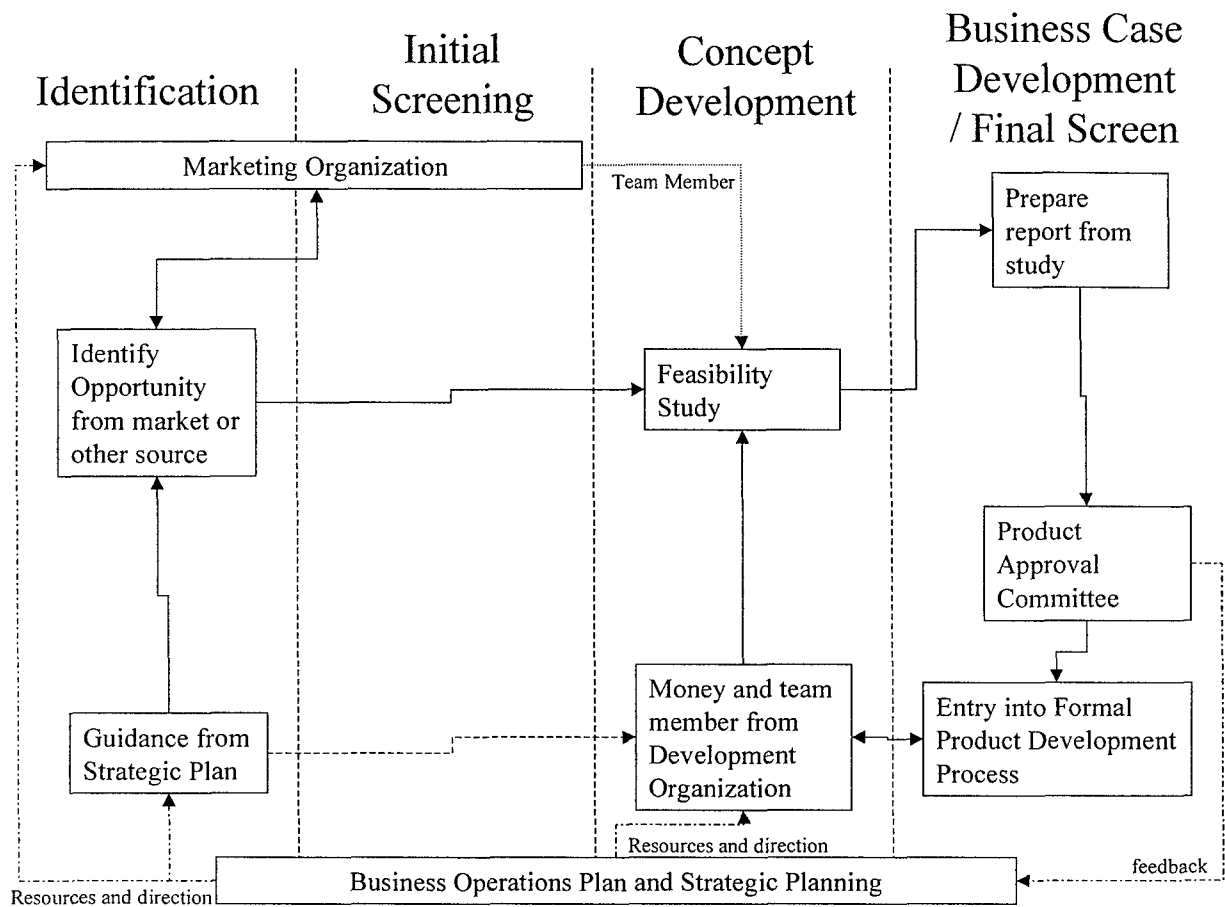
Identification

Initial Screening

Concept Development

Business Case Development / Final Screen

Marketing Organization

Team Member

Prepare report from study

Identify Opportunity from market or other source

Feasibility Study

Product Approval Committee

Guidance from Strategic Plan

Money and team member from Development Organization

Entry into Formal Product Development Process

Resources and direction

feedback

Resources and direction

Business Operations Plan and Strategic Planning